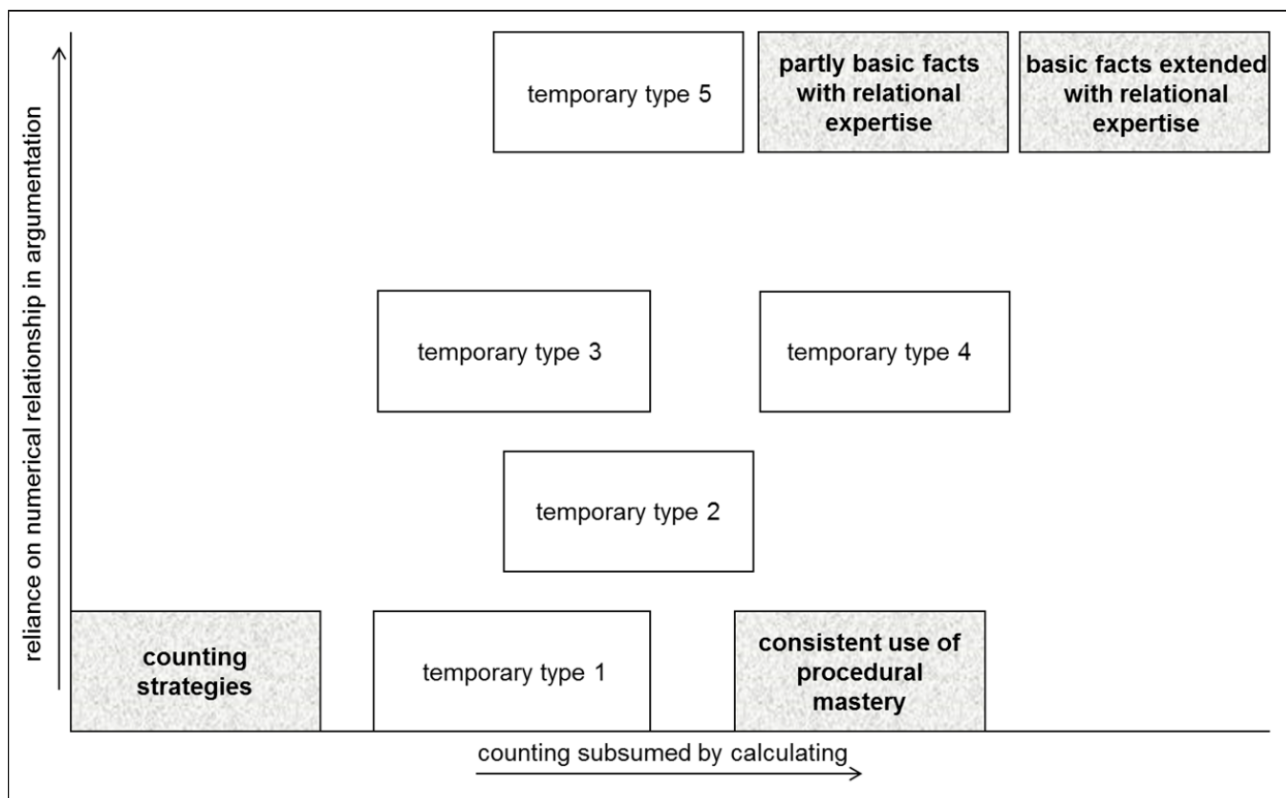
reliance on numerical relationship in argumentation

temporary type 5

partly basic facts with relational expertise

basic facts extended with relational expertise

temporary type 3

temporary type 4

temporary type 2

counting strategies

temporary type 1

consistent use of procedural mastery

counting subsumed by calculating